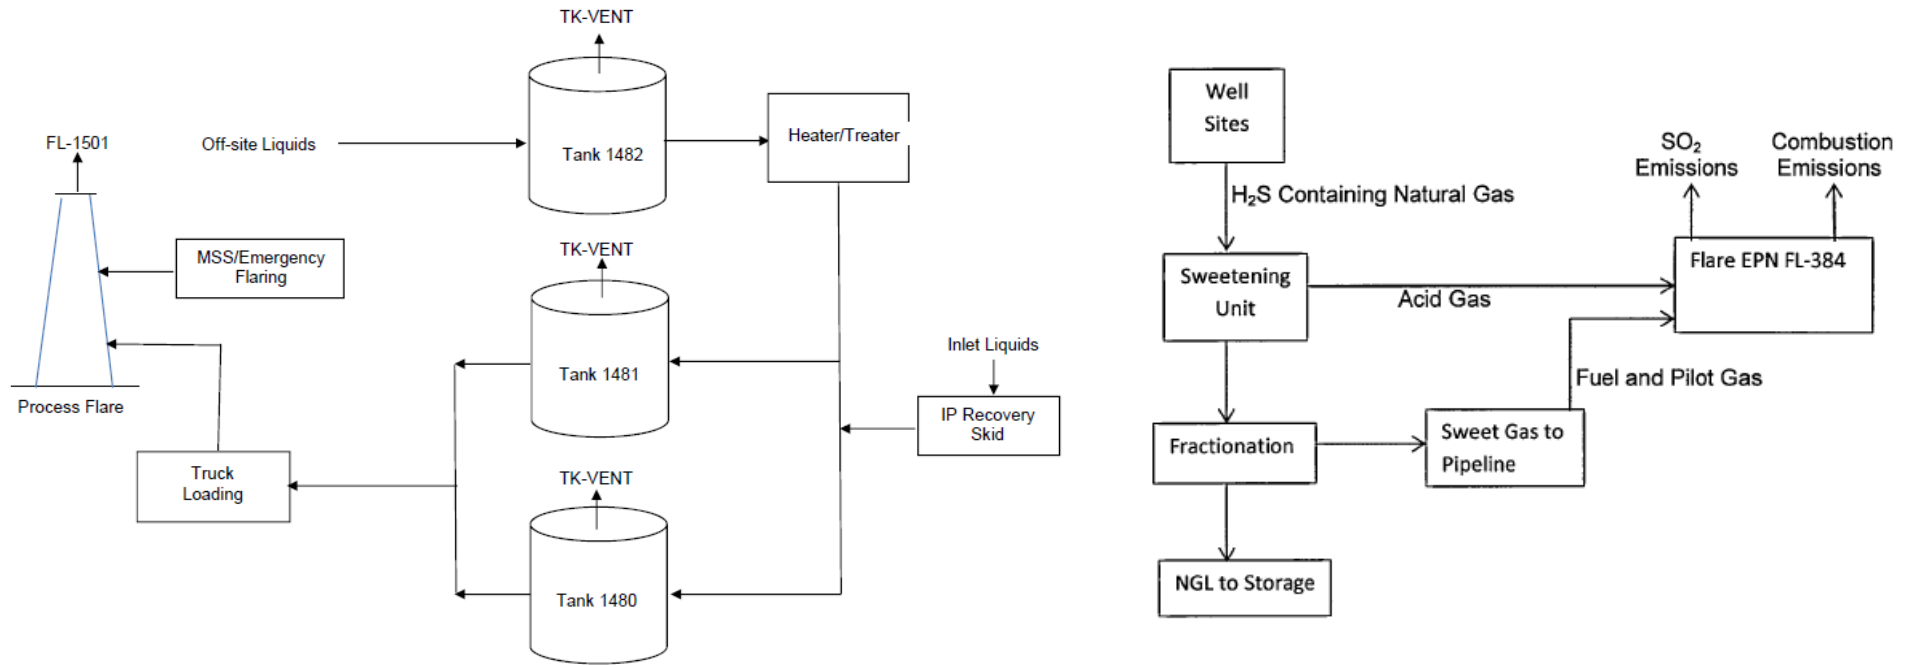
TK-VENT

FL-1501

Off-site Liquids

Tank 1482

Heater/Treater

MSS/Emergency Flaring

TK-VENT

Tank 1481

Inlet Liquids

IP Recovery Skid

Process Flare

Truck Loading

TK-VENT

Tank 1480

Well Sites

$H_2S$ Containing Natural Gas

$SO_2$ Emissions

Combustion Emissions

Sweetening Unit

Acid Gas

Flare EPN FL-384

Fuel and Pilot Gas

Fractionation

Sweet Gas to Pipeline

NGL to Storage